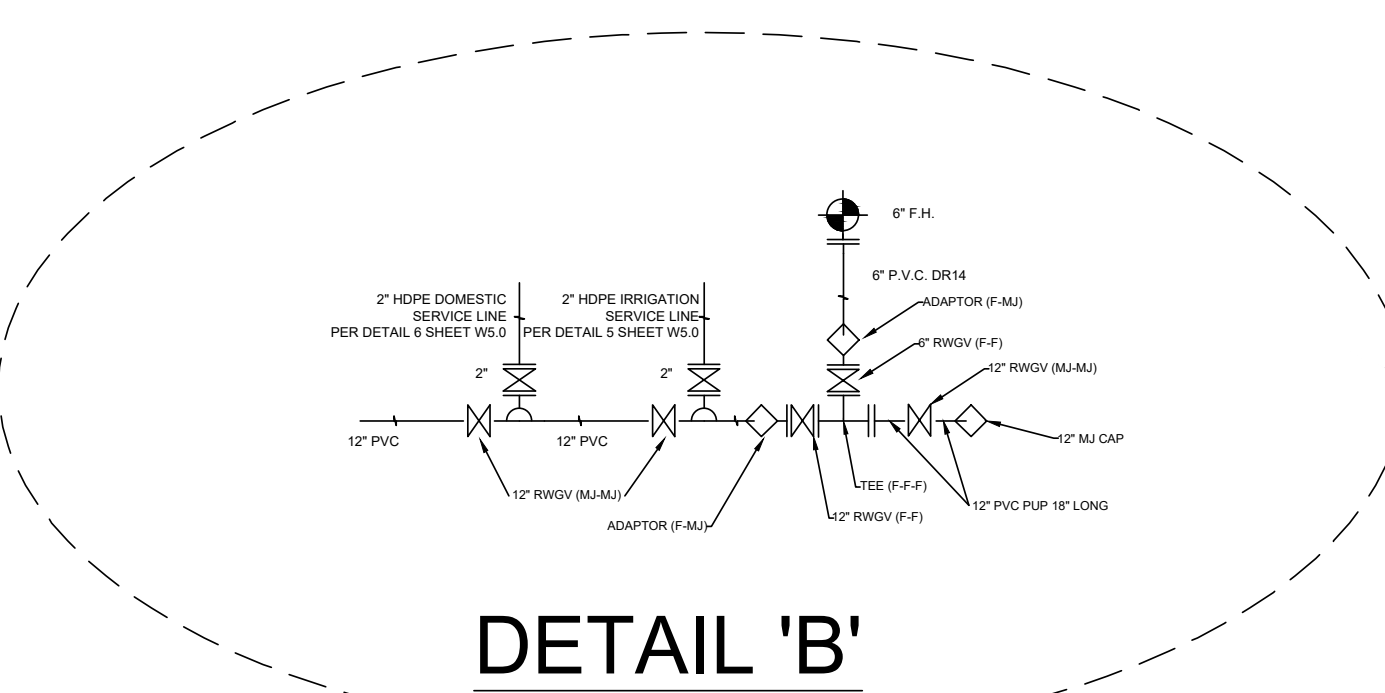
6" F.H.

6" P.V.C. DR14

ADAPTOR (F-MJ)

6" RWGV (F-F)

12" RWGV (MJ-MJ)

2" HDPE DOMESTIC SERVICE LINE PER DETAIL 6 SHEET W5.0

2" HDPE IRRIGATION SERVICE LINE PER DETAIL 5 SHEET W5.0

2"

2"

12" PVC

12" PVC

12" MJ CAP

12" RWGV (MJ-MJ)

ADAPTOR (F-MJ)

TEE (F-F-F)

12" RWGV (F-F)

12" PVC PUP 18" LONG

DETAIL 'B'